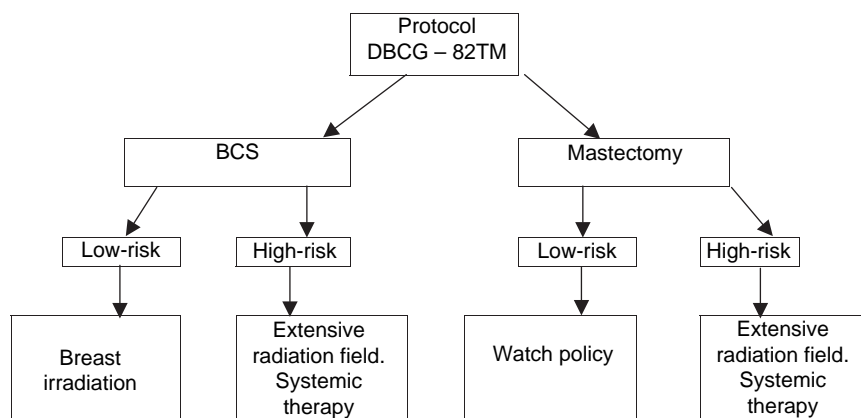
Protocol
DBCG – 82TM

BCS

Mastectomy

Low-risk

High-risk

Low-risk

High-risk

Breast irradiation

Extensive radiation field. Systemic therapy

Watch policy

Extensive radiation field. Systemic therapy